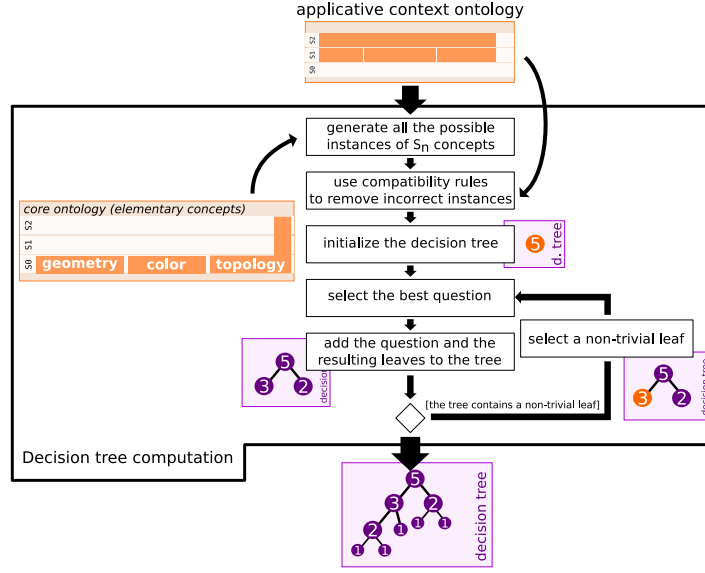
applicative context ontology

S2
S1
S0

generate all the possible instances of $S_n$ concepts

use compatibility rules to remove incorrect instances

core ontology (elementary concepts)

S2
S1
S0
geometry
color
topology

initialize the decision tree

5

d. tree

select the best question

select a non-trivial leaf

add the question and the resulting leaves to the tree

5
3
2
decision

5
3
2
decision tre

[the tree contains a non-trivial leaf]

Decision tree computation

5
3
2
2
1
1
1
1
1

decision tree